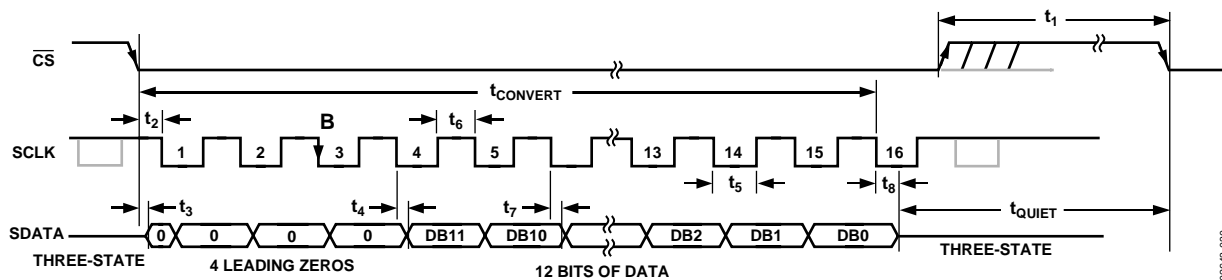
$\overline{CS}$

$t_1$

$t_{CONVERT}$

$t_2$

B

$t_6$

SCLK

1 2 3 4 5 13 14 15 16

$t_5$

$t_8$

$t_3$

$t_4$

$t_7$

$t_{QUIET}$

SDATA

0 0 0 0 DB11 DB10 DB2 DB1 DB0

THREE-STATE

4 LEADING ZEROS

12 BITS OF DATA

THREE-STATE

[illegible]